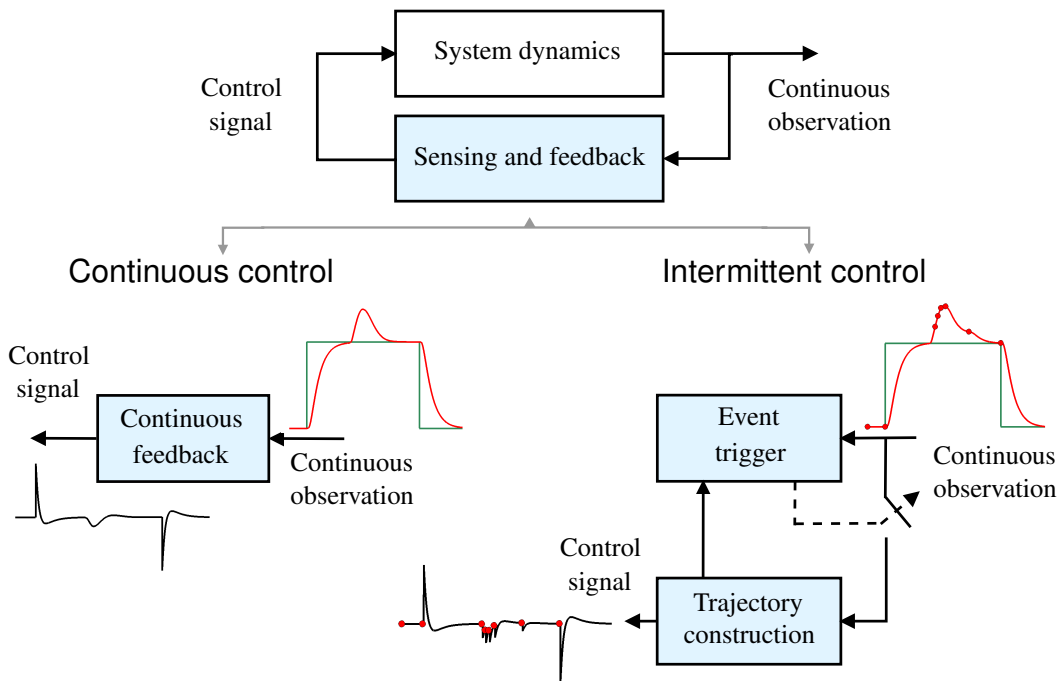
System dynamics

Control signal

Continuous observation

Sensing and feedback

Continuous control

Intermittent control

Control signal

Continuous feedback

Continuous observation

Event trigger

Continuous observation

Control signal

Trajectory construction